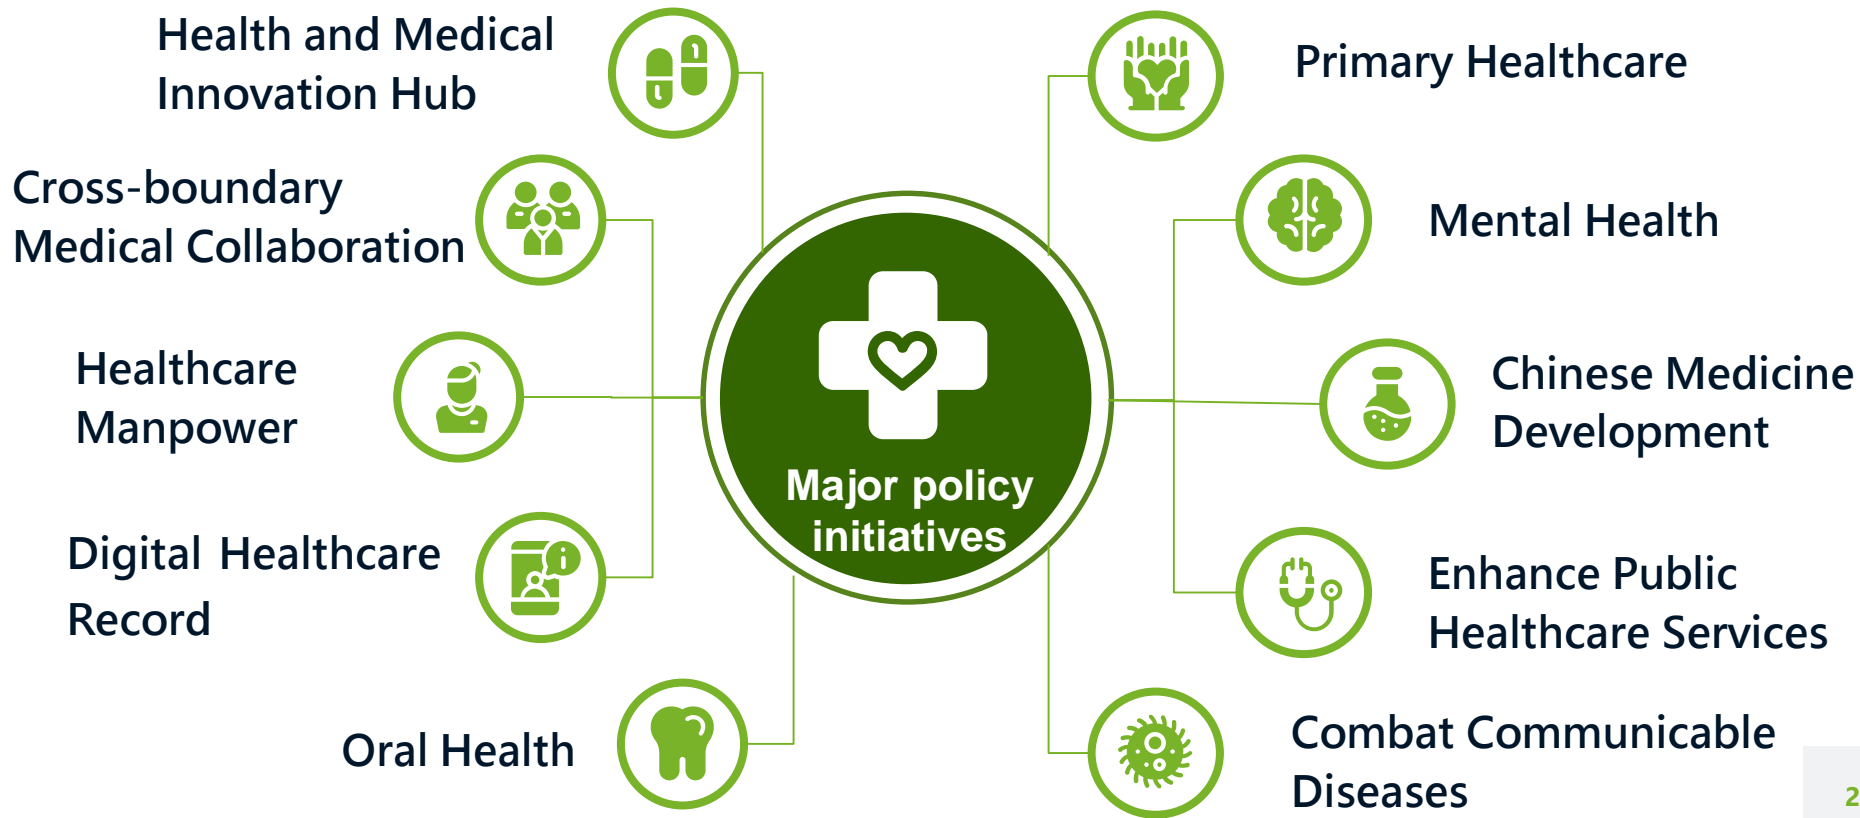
Health and Medical Innovation Hub

Cross-boundary Medical Collaboration

Healthcare Manpower

Digital Healthcare Record

Oral Health

Major policy initiatives

Primary Healthcare

Mental Health

Chinese Medicine Development

Enhance Public Healthcare Services

Combat Communicable Diseases

2